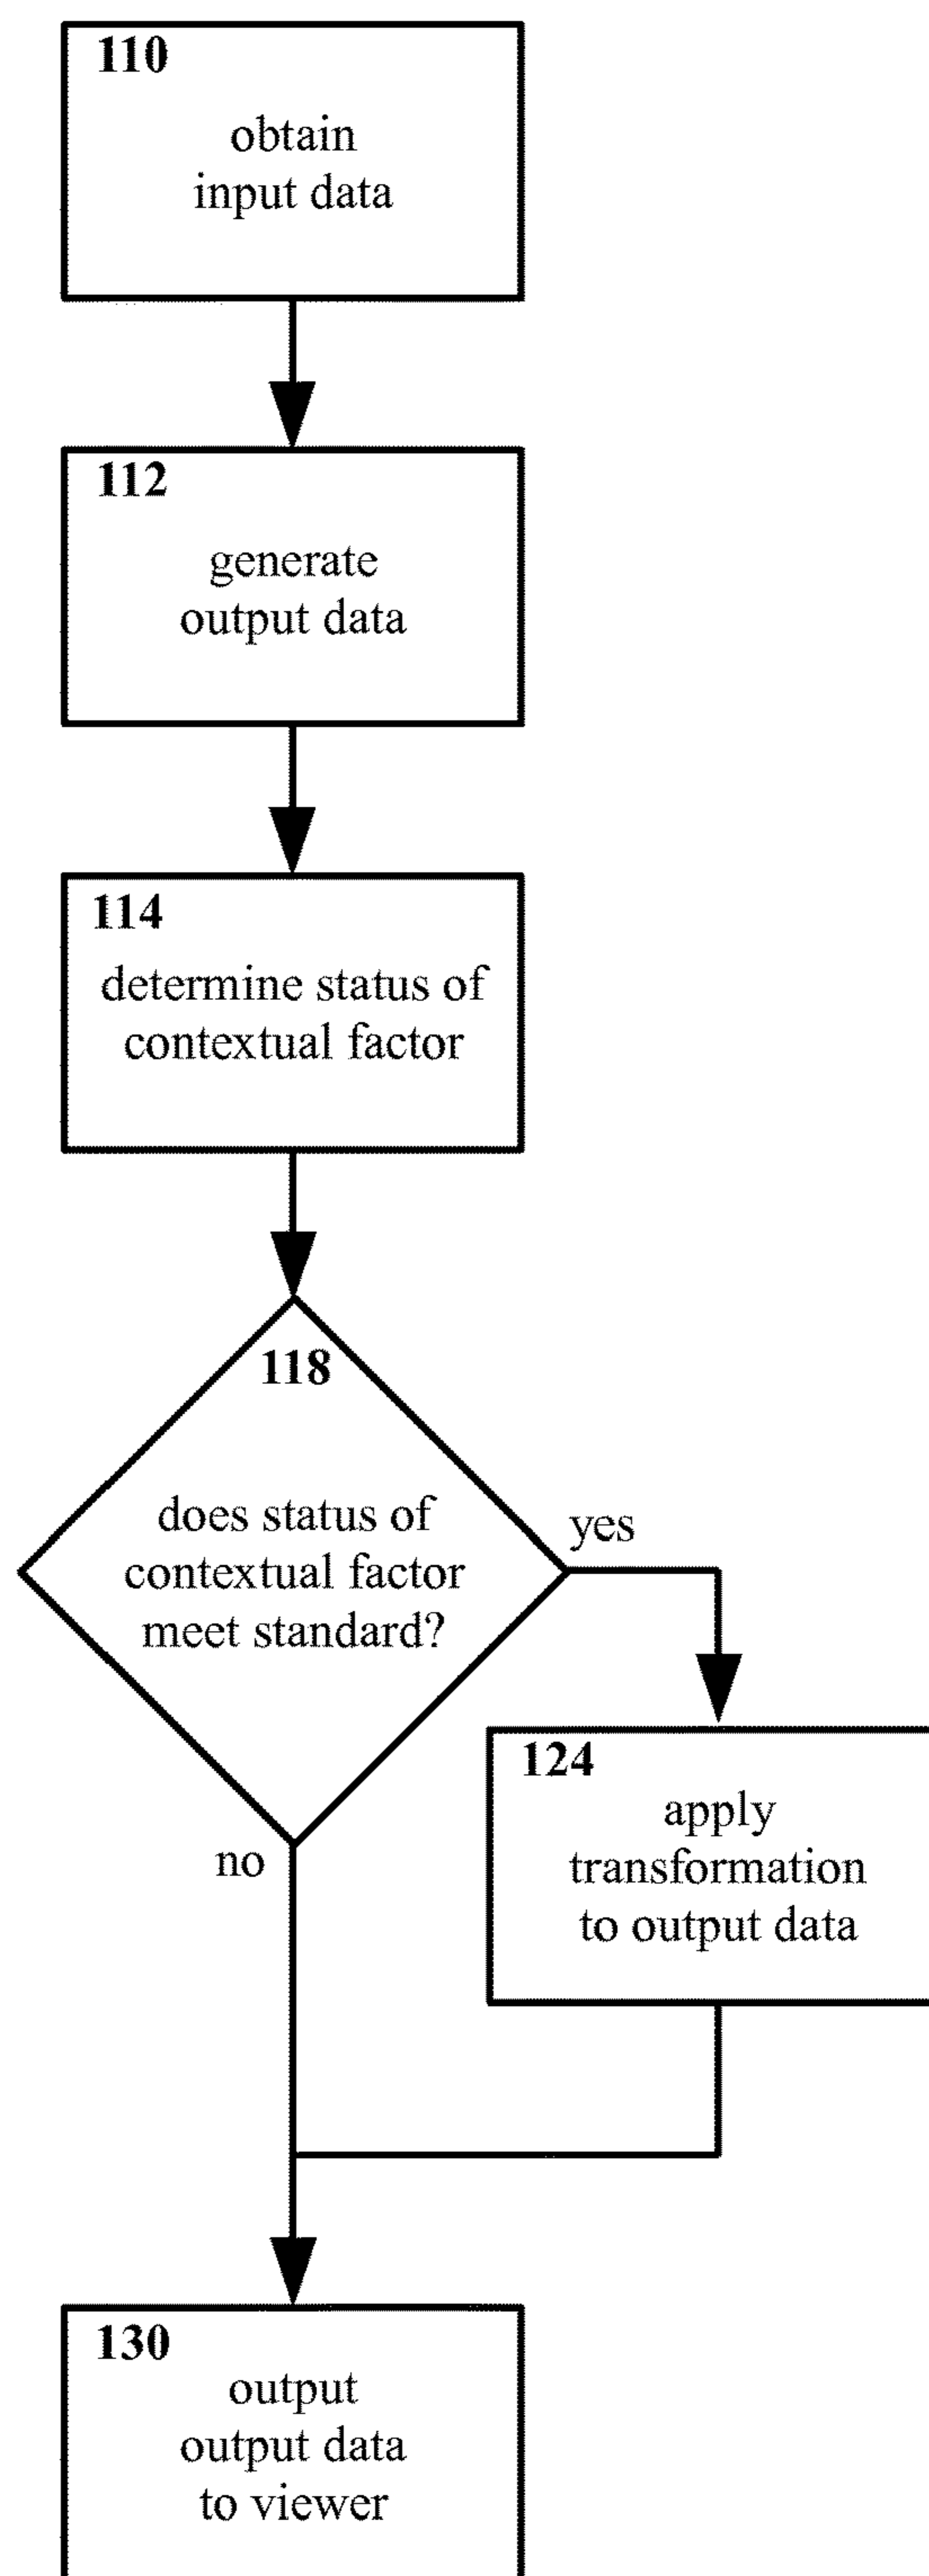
110
obtain
input data

112
generate
output data

114
determine status of
contextual factor

118
does status of
contextual factor
meet standard?

yes

124
apply
transformation
to output data

no

130
output
output data
to viewer